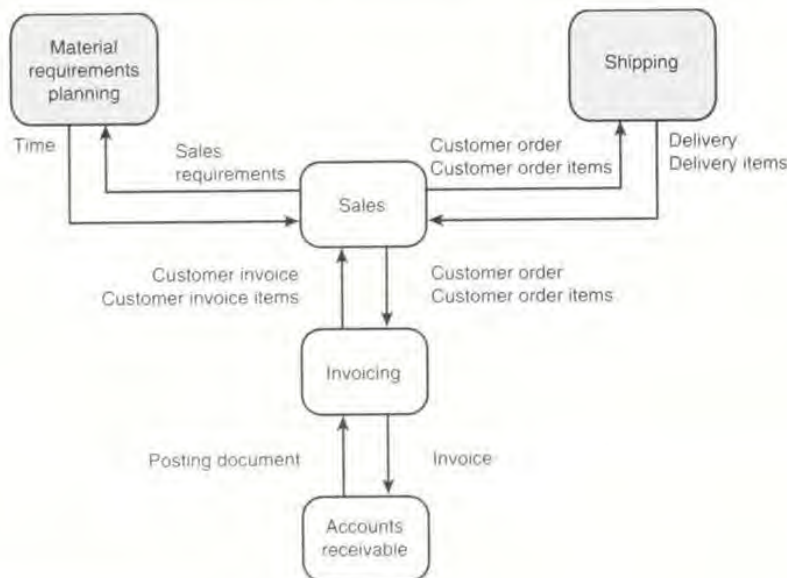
Material requirements planning

Shipping

Time

Sales requirements

Customer order
Customer order items

Delivery
Delivery items

Sales

Customer invoice
Customer invoice items

Customer order
Customer order items

Invoicing

Posting document

Invoice

Accounts receivable